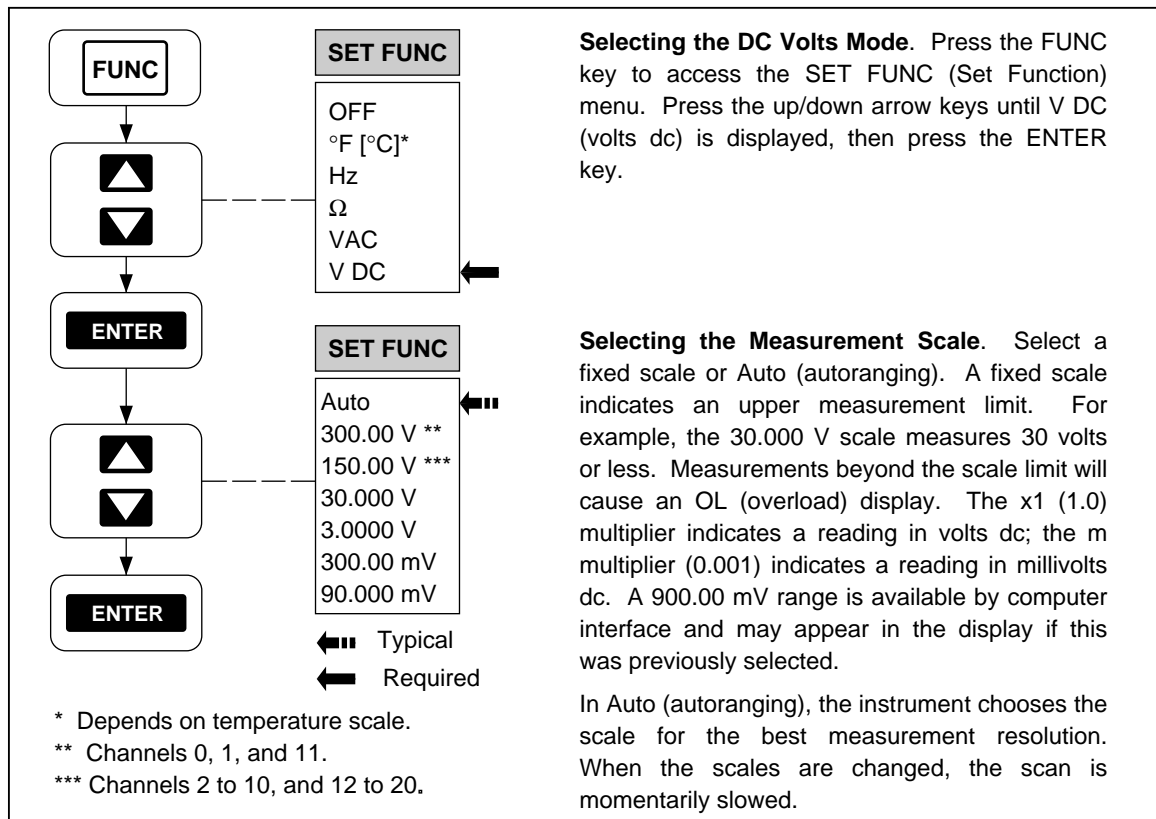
FUNC

ENTER

ENTER

SET FUNC

OFF
°F [°C]*
Hz
Ω
VAC
V DC

SET FUNC

Auto
300.00 V **
150.00 V ***
30.000 V
3.0000 V
300.00 mV
90.000 mV

Typical

Required

* Depends on temperature scale.
** Channels 0, 1, and 11.
*** Channels 2 to 10, and 12 to 20.

**Selecting the DC Volts Mode**. Press the FUNC key to access the SET FUNC (Set Function) menu. Press the up/down arrow keys until V DC (volts dc) is displayed, then press the ENTER key.

**Selecting the Measurement Scale**. Select a fixed scale or Auto (autoranging). A fixed scale indicates an upper measurement limit. For example, the 30.000 V scale measures 30 volts or less. Measurements beyond the scale limit will cause an OL (overload) display. The x1 (1.0) multiplier indicates a reading in volts dc; the m multiplier (0.001) indicates a reading in millivolts dc. A 900.00 mV range is available by computer interface and may appear in the display if this was previously selected.

In Auto (autoranging), the instrument chooses the scale for the best measurement resolution. When the scales are changed, the scan is momentarily slowed.